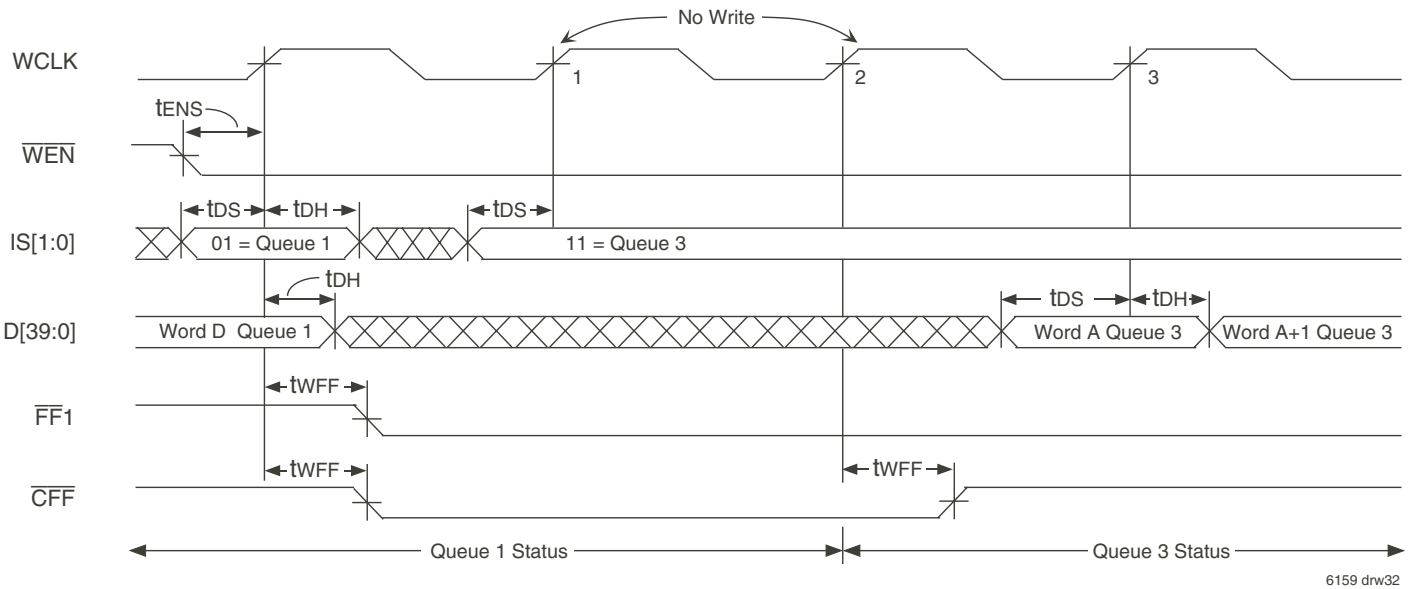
No Write

WCLK

1

2

3

tENS

$\overline{WEN}$

IS[1:0]

tDS

tDH

tDS

01 = Queue 1

11 = Queue 3

tDH

D[39:0]

Word D Queue 1

tDS

tDH

Word A Queue 3

Word A+1 Queue 3

tWFF

$\overline{FF}$1

tWFF

tWFF

$\overline{CFF}$

Queue 1 Status

Queue 3 Status

6159 drw32